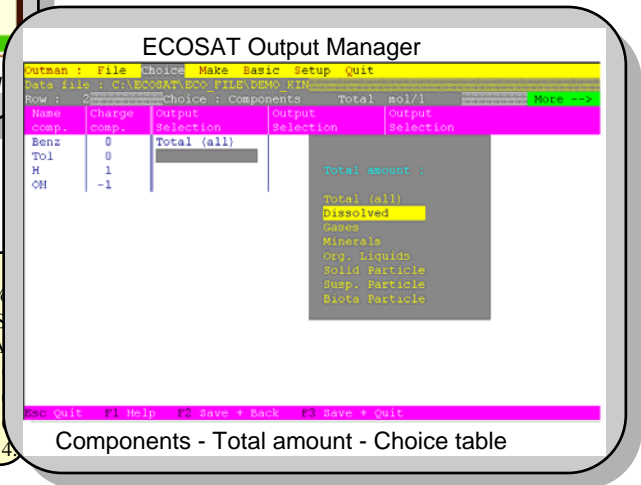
ECOSAT Output Manager

Outman : File Choice Make Basic Setup Quit
Data file : C:\ECOSAT\ECO_FILE\DEMO_KIN
Row : 2 Choice : Components Total mol/l More -->

| Name comp. | Charge comp. | Output Selection | Output Selection | Output Selection |
|---|---|---|---|---|
| Benz | 0 | Total (all) | | |
| Tol | 0 | | | |
| H | 1 | | | |
| OH | -1 | | | |

Total amount :

Total (all)
Dissolved
Gases
Minerals
Org. Liquids
Solid Particle
Susp. Particle
Biota Particle

Esc Quit F1 Help F2 Save + Back F3 Save + Quit

Components - Total amount - Choice table

4.